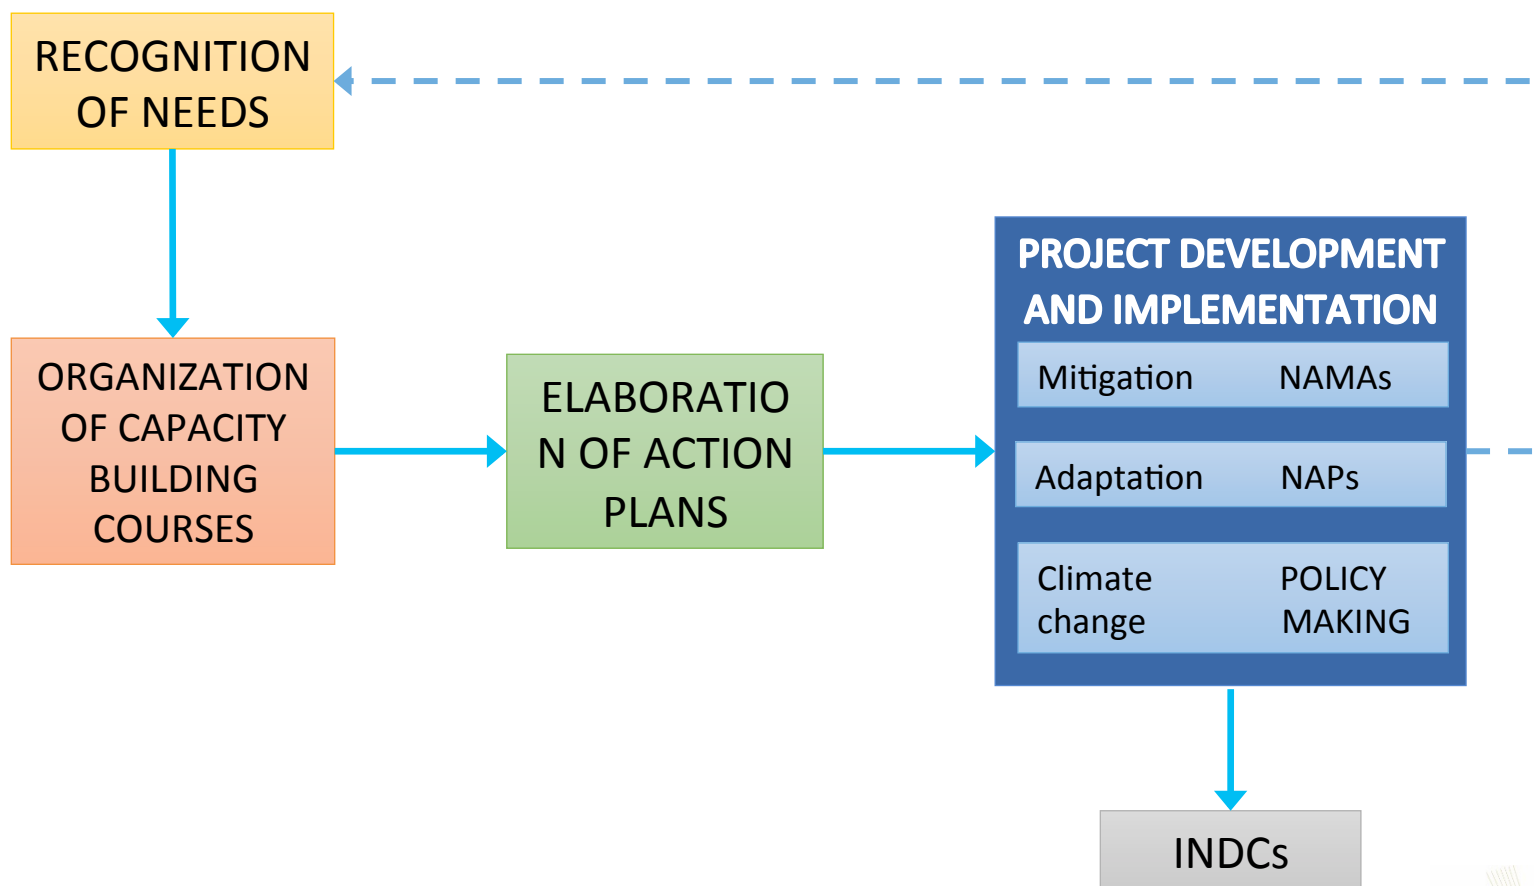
RECOGNITION OF NEEDS

ORGANIZATION OF CAPACITY BUILDING COURSES

ELABORATIO N OF ACTION PLANS

PROJECT DEVELOPMENT AND IMPLEMENTATION

Mitigation NAMAs

Adaptation NAPs

Climate change POLICY MAKING

INDCs